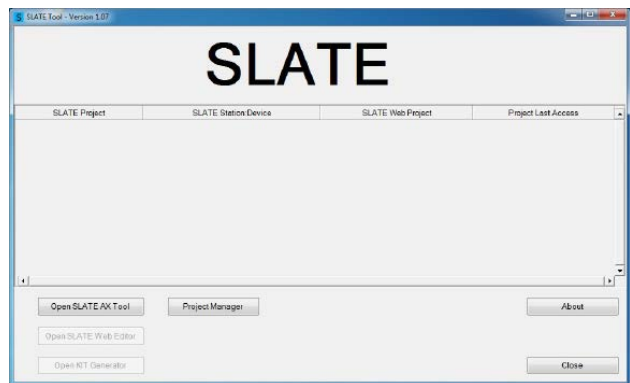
SLATE Tool - Version 1.07

SLATE

| SLATE Project | SLATE Station/Device | SLATE Web Project | Project Last Access |
|---|---|---|---|

Open SLATE AX Tool
Project Manager
About
Open SLATE Web Editor
Open KIT Generator
Close